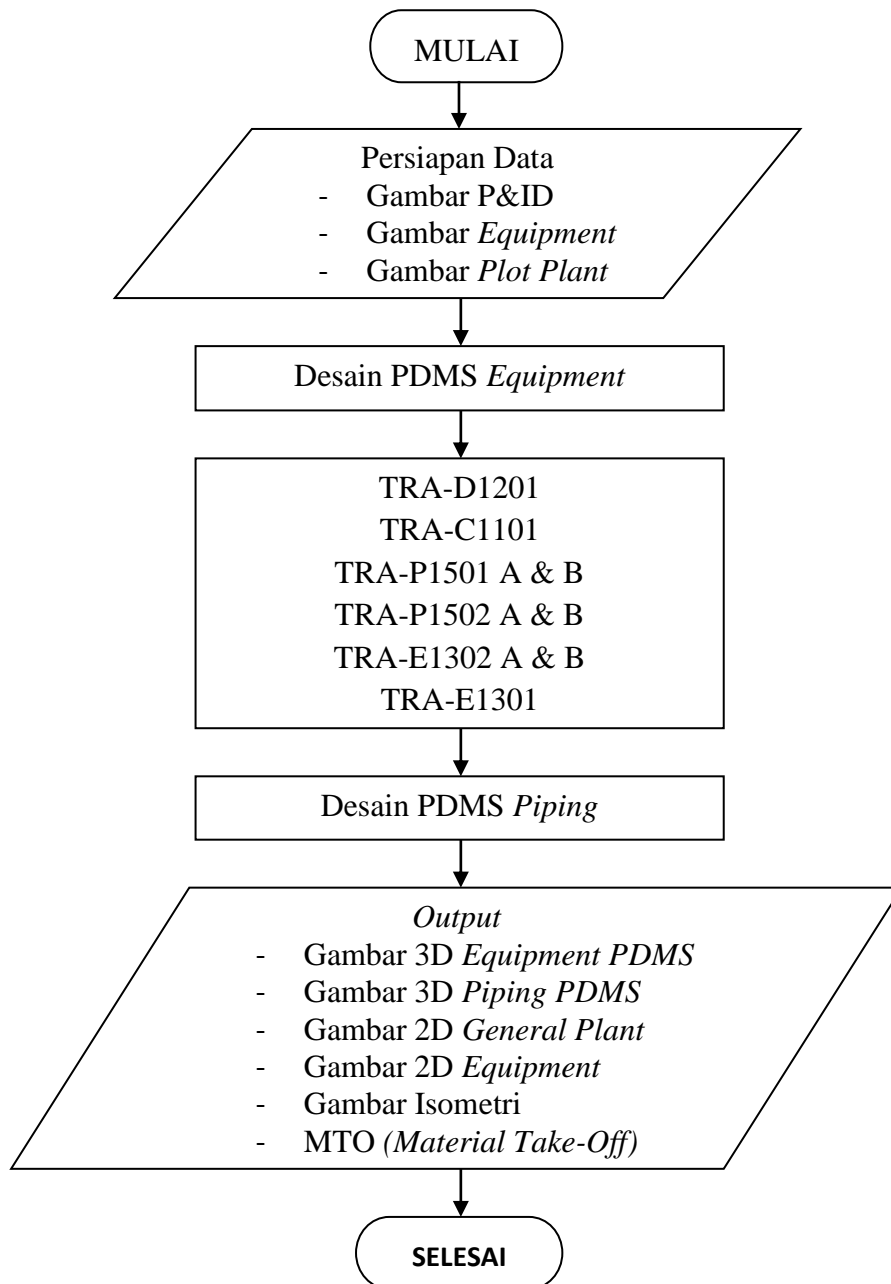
MULAI

Persiapan Data
- Gambar P&ID
- Gambar *Equipment*
- Gambar *Plot Plant*

Desain PDMS *Equipment*

TRA-D1201
TRA-C1101
TRA-P1501 A & B
TRA-P1502 A & B
TRA-E1302 A & B
TRA-E1301

Desain PDMS *Piping*

*Output*
- Gambar 3D *Equipment PDMS*
- Gambar 3D *Piping PDMS*
- Gambar 2D *General Plant*
- Gambar 2D *Equipment*
- Gambar Isometri
- MTO *(Material Take-Off)*

SELESAI